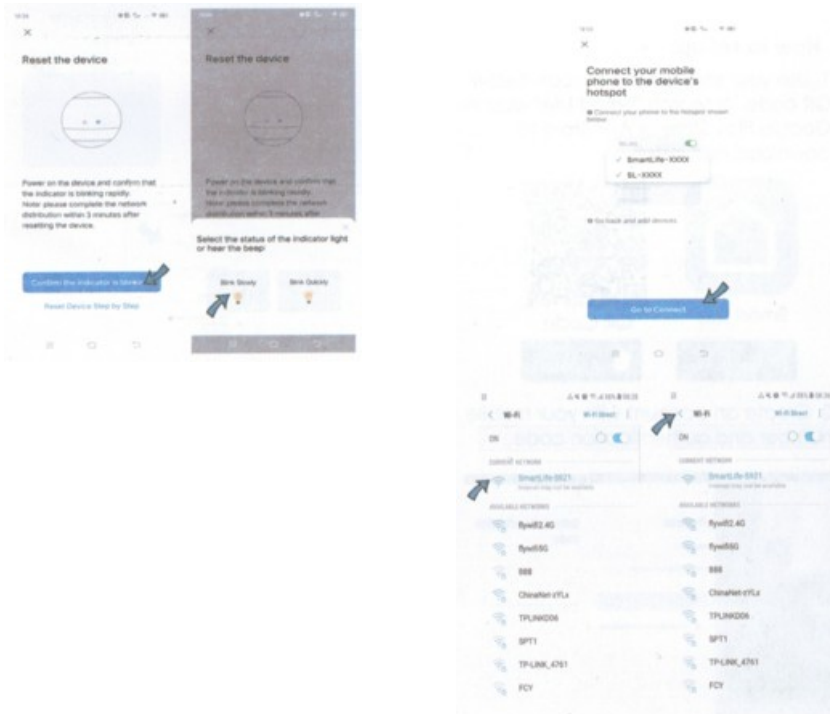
Reset the device

Power on the device and confirm that the indicator is blinking rapidly. Note: please complete the network distribution within 3 minutes after resetting the device.

Confirm the indicator is blinking

Reset Device Step by Step

Reset the device

Power on the device and confirm that the indicator is blinking rapidly. Note: please complete the network distribution within 3 minutes after

Select the status of the indicator light or hear the beep

Blink Slowly

Blink Quickly

Connect your mobile phone to the device's hotspot

Connect your phone to the hotspot shown below

SmartLife-XXXX

SL-XXXX

Go back and add devices

Go to Connect

Wi-Fi

Wi-Fi Direct

ON

CURRENT NETWORK

SmartLife-5921

Internet may not be available

AVAILABLE NETWORKS

flyw82.4G

flyw85G

888

ChinaNet-zYLx

TPLINKD06

SPT1

TP-LINK_4761

FCY

Wi-Fi

Wi-Fi Direct

ON

CURRENT NETWORK

SmartLife-5921

Internet may not be available

AVAILABLE NETWORKS

flyw82.4G

flyw85G

888

ChinaNet-zYLx

TPLINKD06

SPT1

TP-LINK_4761

FCY